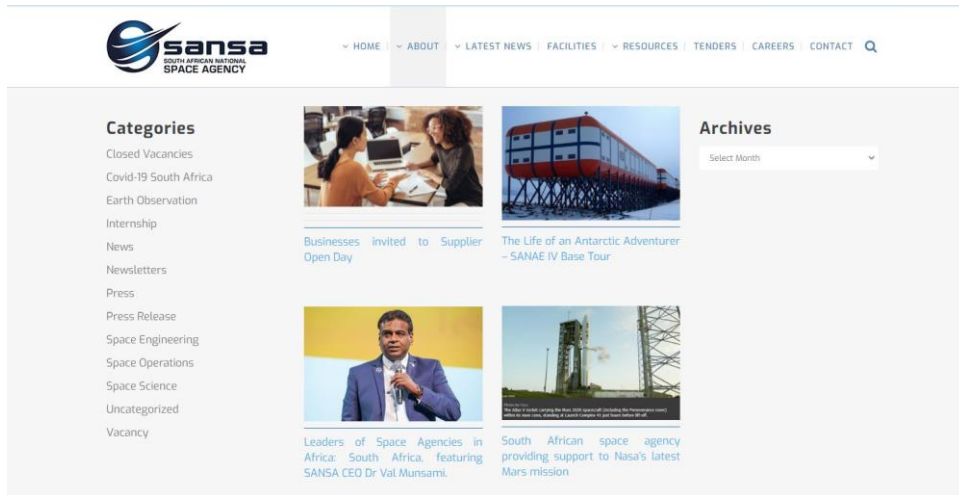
sansa
SOUTH AFRICAN NATIONAL SPACE AGENCY

HOME | ABOUT | LATEST NEWS | FACILITIES | RESOURCES | TENDERS | CAREERS | CONTACT

Categories

Closed Vacancies
Covid-19 South Africa
Earth Observation
Internship
News
Newsletters
Press
Press Release
Space Engineering
Space Operations
Space Science
Uncategorized
Vacancy

Businesses invited to Supplier Open Day

The Life of an Antarctic Adventurer – SANAE IV Base Tour

Leaders of Space Agencies in Africa: South Africa. featuring SANSA CEO Dr Val Munsami.

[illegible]

South African space agency providing support to Nasa's latest Mars mission

Archives

Select Month